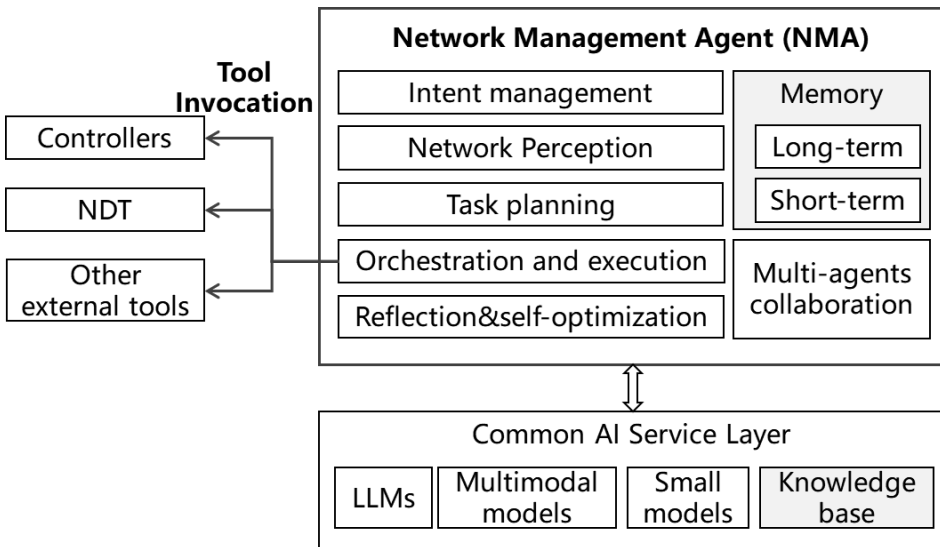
Network Management Agent (NMA)

Tool Invocation

Controllers

NDT

Other external tools

Intent management

Network Perception

Task planning

Orchestration and execution

Reflection&self-optimization

Memory

Long-term

Short-term

Multi-agents collaboration

Common AI Service Layer

LLMs

Multimodal models

Small models

Knowledge base